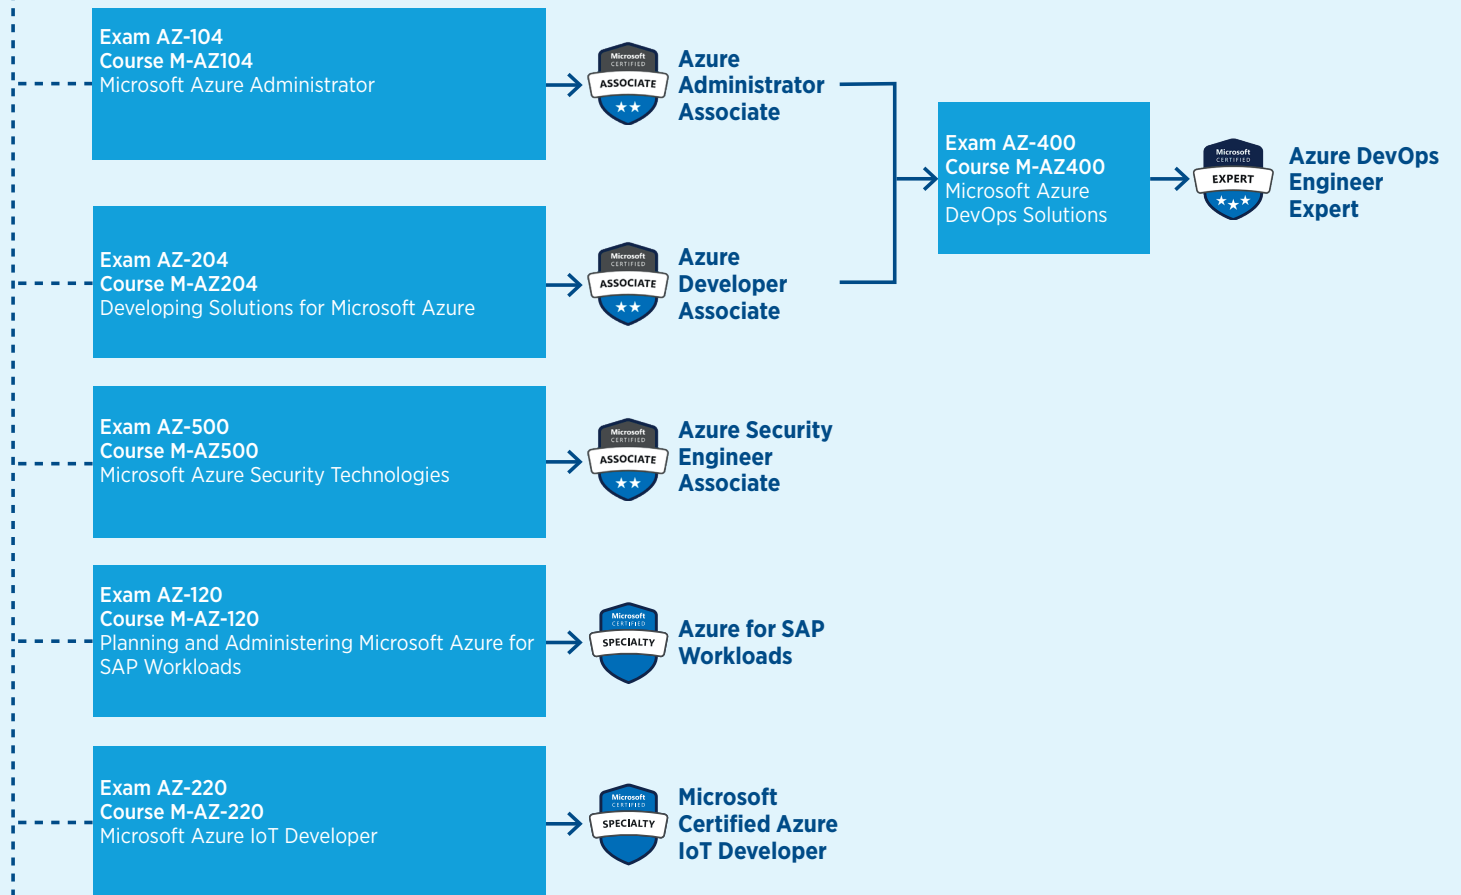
Exam AZ-104
Course M-AZ104
Microsoft Azure Administrator

Microsoft CERTIFIED ASSOCIATE

Azure Administrator Associate

Exam AZ-204
Course M-AZ204
Developing Solutions for Microsoft Azure

Microsoft CERTIFIED ASSOCIATE

Azure Developer Associate

Exam AZ-400
Course M-AZ400
Microsoft Azure DevOps Solutions

Microsoft CERTIFIED EXPERT

Azure DevOps Engineer Expert

Exam AZ-500
Course M-AZ500
Microsoft Azure Security Technologies

Microsoft CERTIFIED ASSOCIATE

Azure Security Engineer Associate

Exam AZ-120
Course M-AZ-120
Planning and Administering Microsoft Azure for SAP Workloads

Microsoft CERTIFIED SPECIALTY

Azure for SAP Workloads

Exam AZ-220
Course M-AZ-220
Microsoft Azure IoT Developer

Microsoft CERTIFIED SPECIALTY

Microsoft Certified Azure IoT Developer